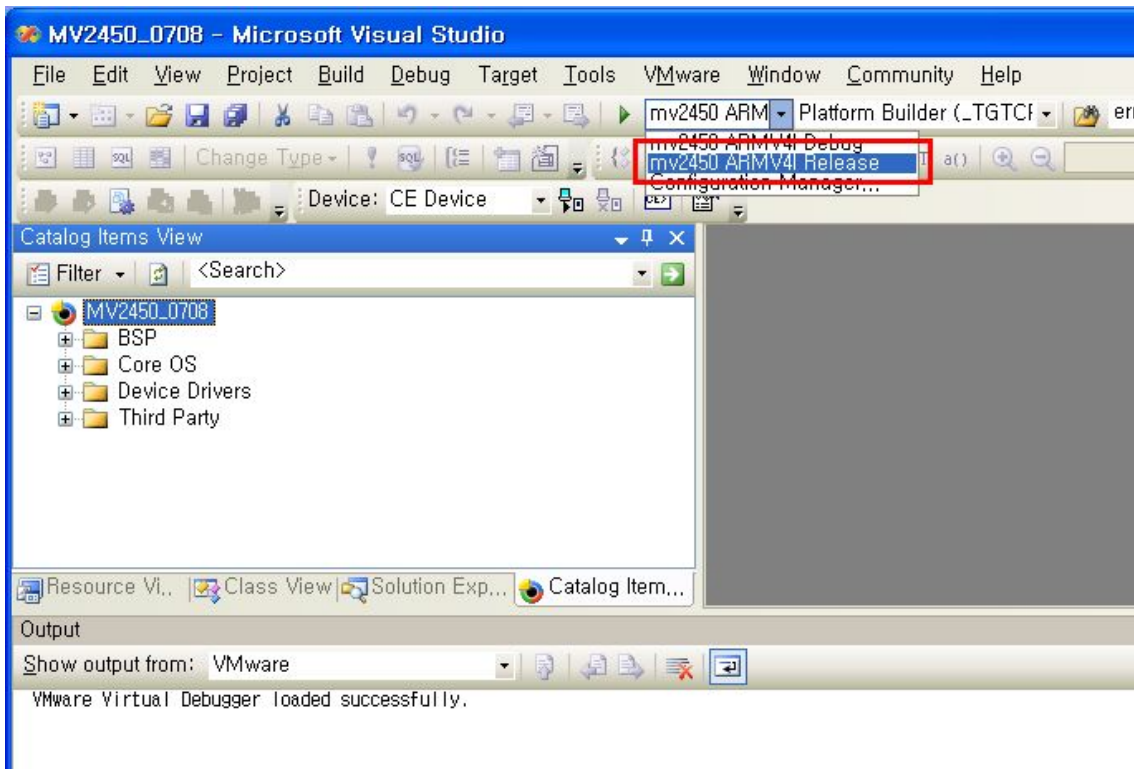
MV2450_0708 - Microsoft Visual Studio

File Edit View Project Build Debug Target Tools VMware Window Community Help

mv2450 ARM Platform Builder (_TGTCI er

mv2450 ARMV4I Debug
mv2450 ARMV4I Release
Configuration Manager...

Change Type a()

Device: CE Device

Catalog Items View

Filter <Search>

MV2450_0708
BSP
Core OS
Device Drivers
Third Party

Resource Vi.. Class View Solution Exp... Catalog Item...

Output

Show output from: VMware

VMware Virtual Debugger loaded successfully.